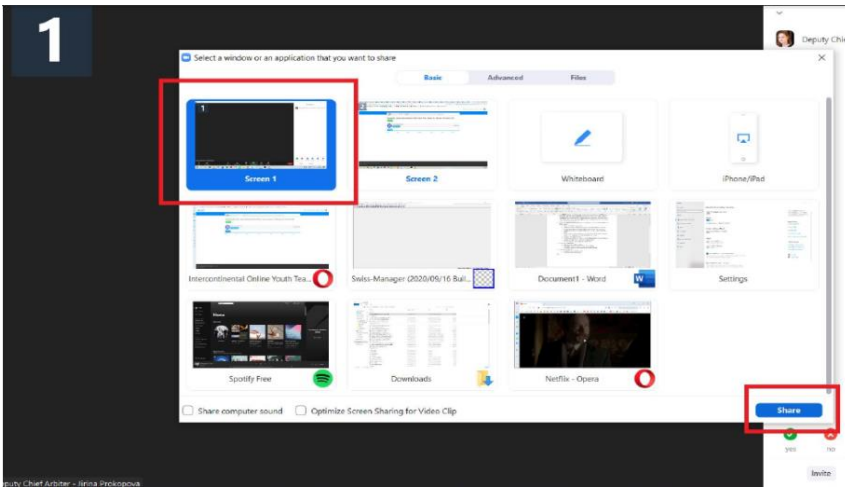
1

Deputy Chi

Select a window or an application that you want to share

Basic
Advanced
Files

1

Screen 1

Screen 2

Whiteboard

iPhone/iPad

Intercontinental Online Youth Tea...

Swiss-Manager (2020/09/16 Buil...

Document1 - Word

Settings

Spotify Free

Downloads

Netflix - Opera

Share computer sound

Optimize Screen Sharing for Video Clip

Share

yes

no

Invite

puty Chief Arbiter - Jirina Prokopova